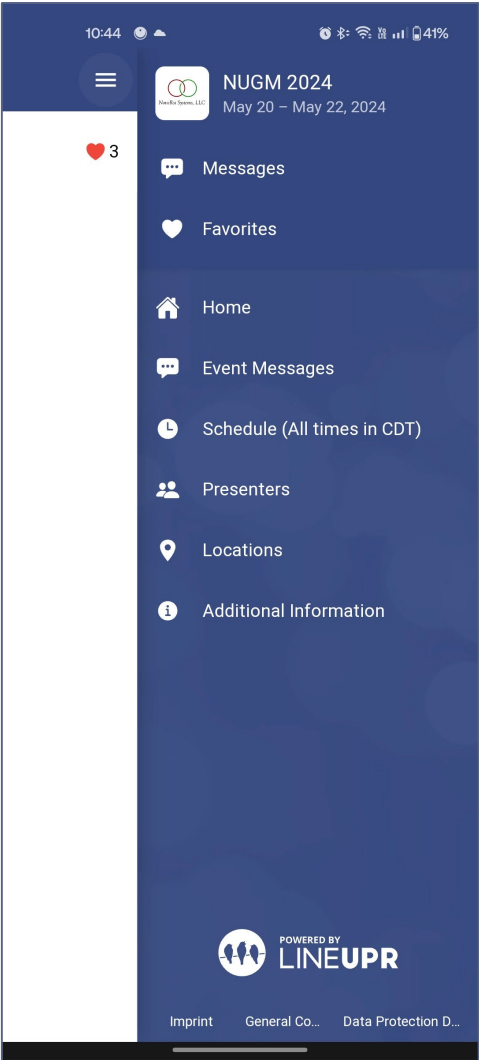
10:44

41%

3

Nucific Systems, LLC

NUGM 2024
May 20 – May 22, 2024

Messages

Favorites

Home

Event Messages

Schedule (All times in CDT)

Presenters

Locations

Additional Information

POWERED BY
LINEUPR

Imprint General Co... Data Protection D...